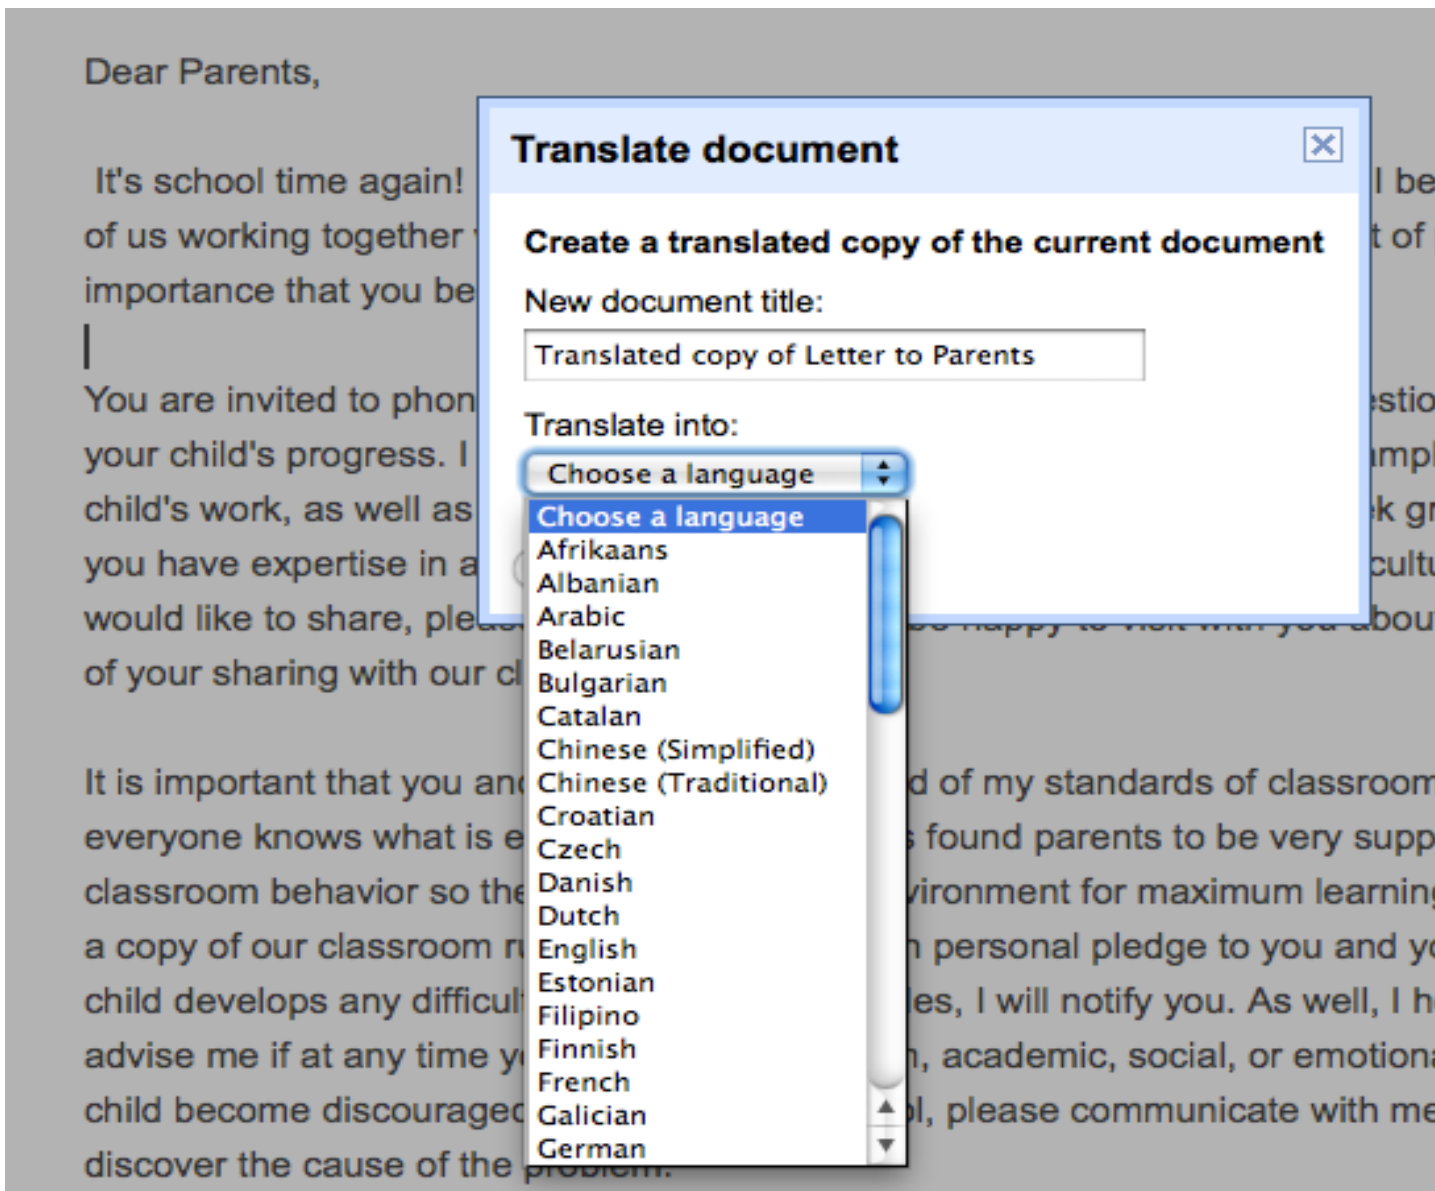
Dear Parents,

It's school time again! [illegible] l be of us working together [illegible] t of importance that you be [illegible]

You are invited to phon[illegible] estio your child's progress. I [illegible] mpl child's work, as well as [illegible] k gr you have expertise in a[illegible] cultu would like to share, ple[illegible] be happy to visit with you abou of your sharing with our cl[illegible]

It is important that you an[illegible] d of my standards of classroom everyone knows what is e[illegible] found parents to be very supp classroom behavior so the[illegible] vironment for maximum learning a copy of our classroom r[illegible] n personal pledge to you and y child develops any difficul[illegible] es, I will notify you. As well, I h advise me if at any time y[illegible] n, academic, social, or emotiona child become discourage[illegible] l, please communicate with me discover the cause of the problem.

Translate document

Create a translated copy of the current document

New document title:

Translated copy of Letter to Parents

Translate into:

Choose a language

Choose a language
Afrikaans
Albanian
Arabic
Belarusian
Bulgarian
Catalan
Chinese (Simplified)
Chinese (Traditional)
Croatian
Czech
Danish
Dutch
English
Estonian
Filipino
Finnish
French
Galician
German